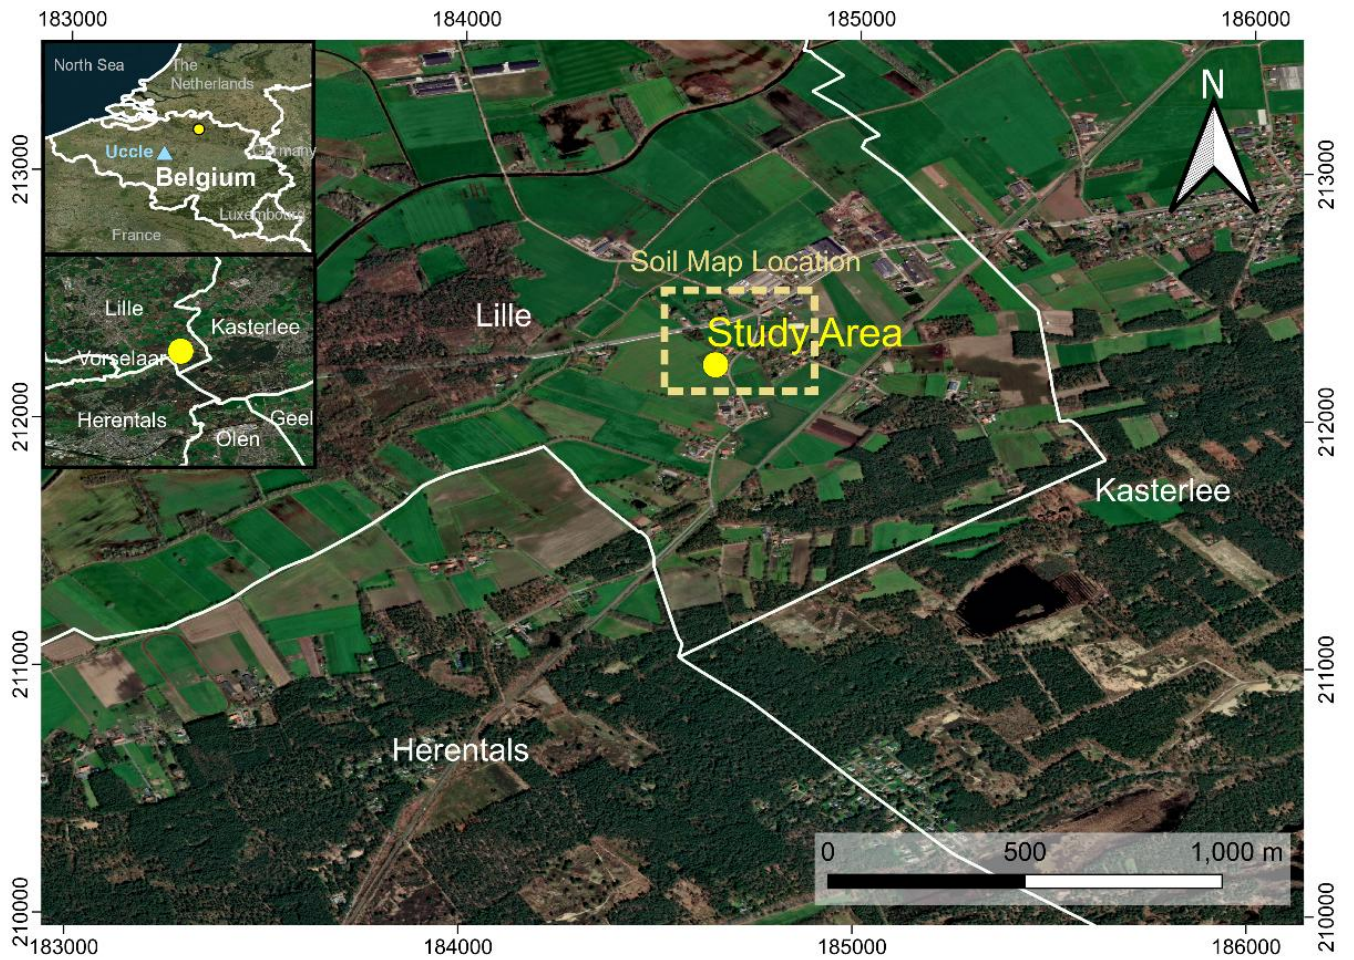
183000
184000
185000
186000

North Sea
The Netherlands
Uccle
Belgium
Germany
Luxembourg
France

Lille
Kasterlee
Vorselaar
Herentals
Geel
Olen

N

213000
212000
211000
210000

Soil Map Location
Lille
Study Area
Kasterlee
Herentals

0
500
1,000 m

183000
184000
185000
186000